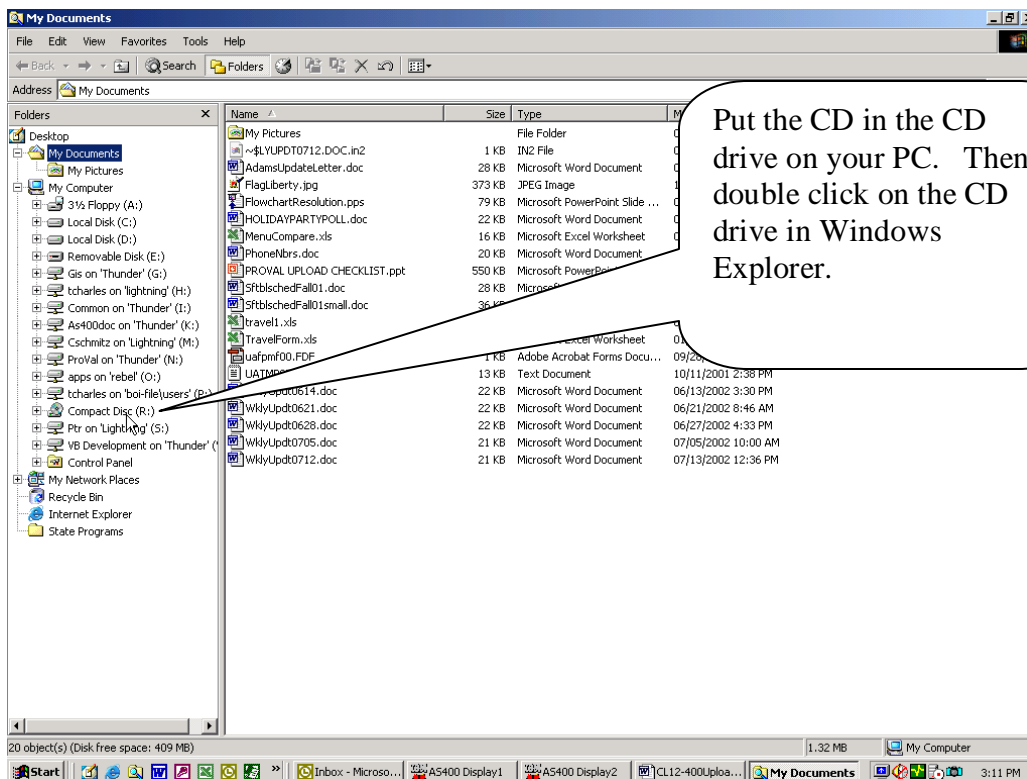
My Documents

File Edit View Favorites Tools Help

Back Search Folders

Address My Documents

Folders ×

Desktop
My Documents
My Pictures
My Computer
3½ Floppy (A:)
Local Disk (C:)
Local Disk (D:)
Removable Disk (E:)
Gis on 'Thunder' (G:)
tcharles on 'lightning' (H:)
Common on 'Thunder' (I:)
As400doc on 'Thunder' (K:)
Cschmitz on 'Lightning' (M:)
ProVal on 'Thunder' (N:)
apps on 'rebel' (O:)
tcharles on 'boi-file\users' (P:)
Compact Disc (R:)
Ptr on 'Lightning' (S:)
VB Development on 'Thunder' ('
Control Panel
My Network Places
Recycle Bin
Internet Explorer
State Programs

| Name | Size | Type | M |
|---|---|---|---|
| My Pictures | | File Folder | 0 |
| ~$LYUPDT0712.DOC.in2 | 1 KB | IN2 File | 0 |
| AdamsUpdateLetter.doc | 28 KB | Microsoft Word Document | 0 |
| FlagLiberty.jpg | 373 KB | JPEG Image | 1 |
| FlowchartResolution.pps | 79 KB | Microsoft PowerPoint Slide ... | 0 |
| HOLIDAYPARTYPOLL.doc | 22 KB | Microsoft Word Document | 0 |
| MenuCompare.xls | 16 KB | Microsoft Excel Worksheet | 0 |
| PhoneNbrs.doc | 20 KB | Microsoft Word Document | |
| PROVAL UPLOAD CHECKLIST.ppt | 550 KB | Microsoft PowerPo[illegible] | |
| SftblschedFall01.doc | 28 KB | Microsof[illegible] | |
| SftblschedFall01small.doc | 36 K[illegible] | | |
| travel1.xls | | | |
| TravelForm.xls | | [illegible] Excel Worksheet | 0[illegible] |
| uafpmf00.FDF | 1 KB | Adobe Acrobat Forms Docu... | 09/2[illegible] |
| UATM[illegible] | 13 KB | Text Document | 10/11/2001 2:38 PM |
| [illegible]pdt0614.doc | 22 KB | Microsoft Word Document | 06/13/2002 3:30 PM |
| WklyUpdt0621.doc | 22 KB | Microsoft Word Document | 06/21/2002 8:46 AM |
| WklyUpdt0628.doc | 22 KB | Microsoft Word Document | 06/27/2002 4:33 PM |
| WklyUpdt0705.doc | 21 KB | Microsoft Word Document | 07/05/2002 10:00 AM |
| WklyUpdt0712.doc | 21 KB | Microsoft Word Document | 07/13/2002 12:36 PM |

Put the CD in the CD drive on your PC. Then double click on the CD drive in Windows Explorer.

20 object(s) (Disk free space: 409 MB) 1.32 MB My Computer

Start Inbox - Microso... AS400 Display1 AS400 Display2 CL12-400Uploa... My Documents 3:11 PM